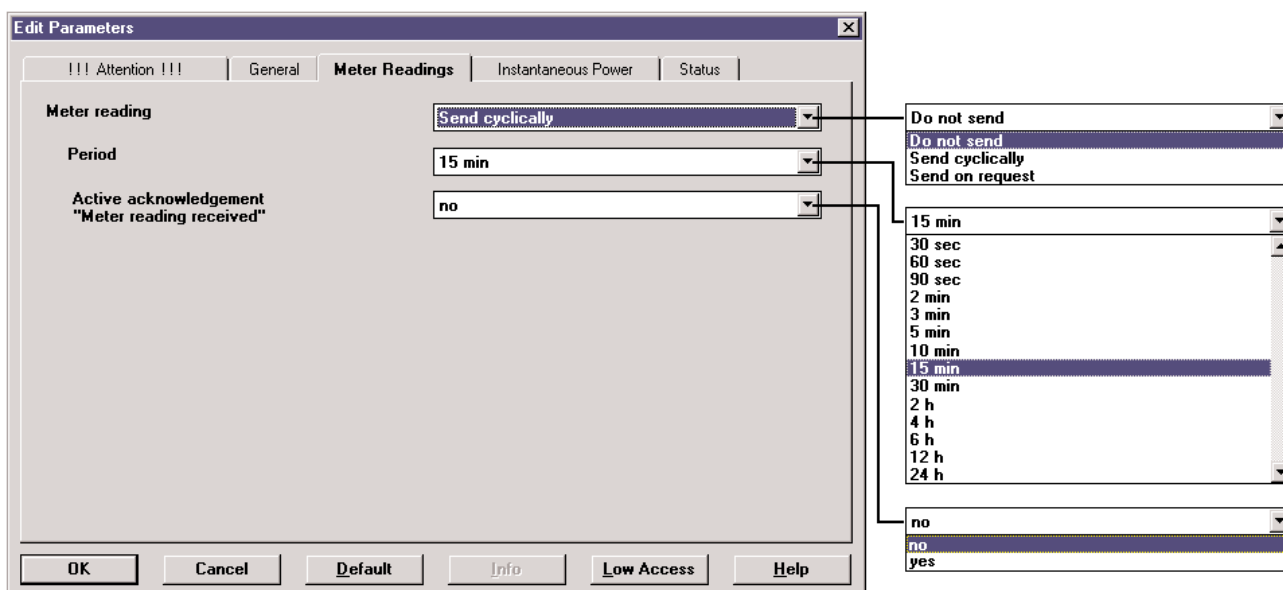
Edit Parameters

!!! Attention !!!
General
Meter Readings
Instantaneous Power
Status

Meter reading
Send cyclically

Period
15 min

Active acknowledgement
"Meter reading received"
no

Do not send
Do not send
Send cyclically
Send on request

15 min
30 sec
60 sec
90 sec
2 min
3 min
5 min
10 min
15 min
30 min
2 h
4 h
6 h
12 h
24 h

no
no
yes

OK
Cancel
Default
Info
Low Access
Help